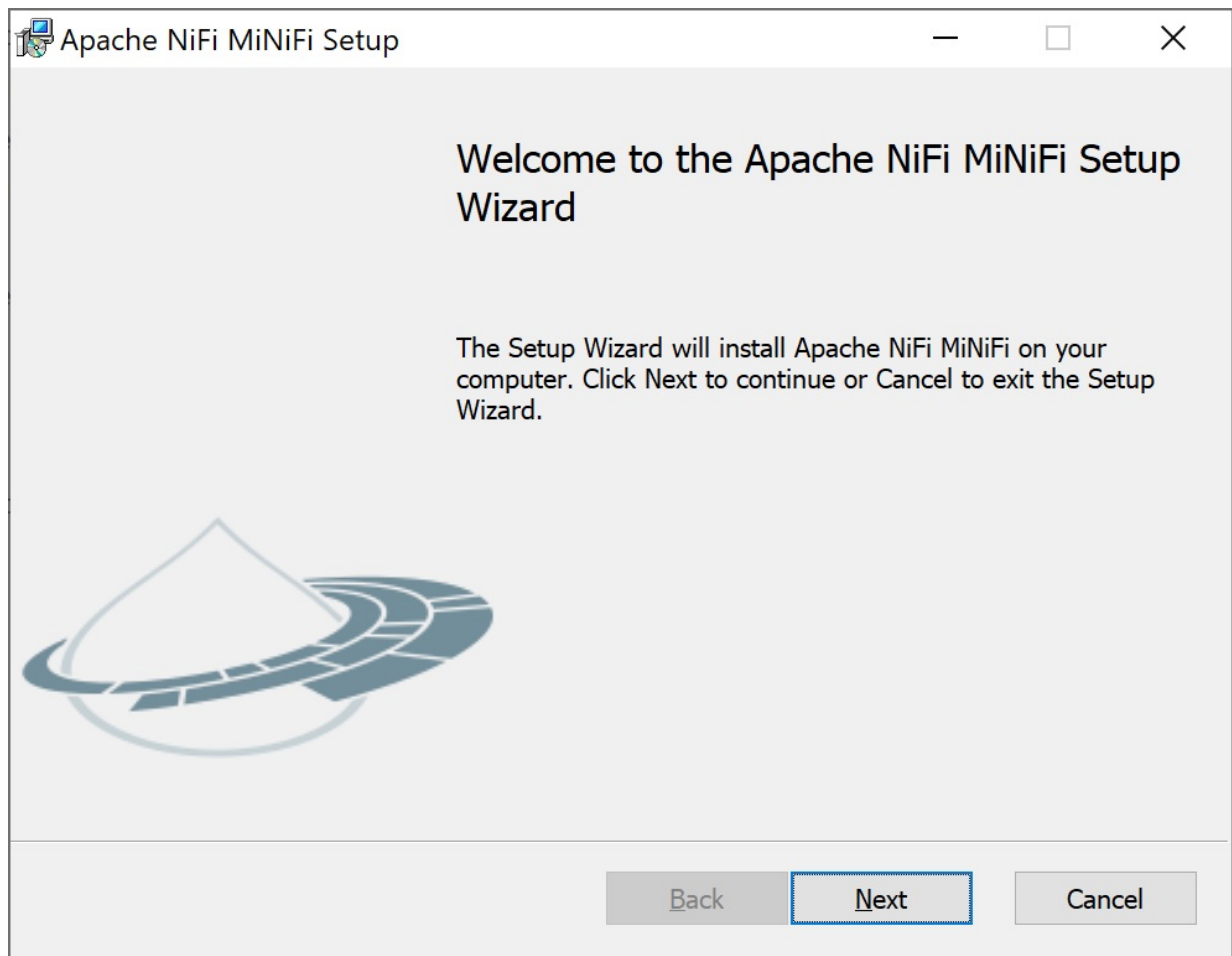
Apache NiFi MiNiFi Setup

Welcome to the Apache NiFi MiNiFi Setup Wizard

The Setup Wizard will install Apache NiFi MiNiFi on your computer. Click Next to continue or Cancel to exit the Setup Wizard.

Back

Next

Cancel